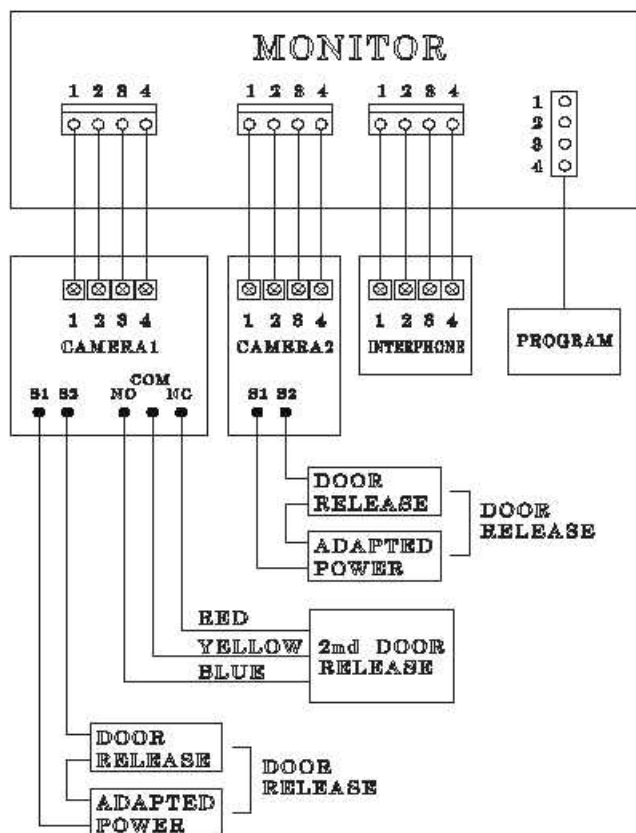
MONITOR

1 2 3 4

1 2 3 4

1 2 3 4

1
2
3
4

1 2 3 4
CAMERA1

1 2 3 4
CAMERA2

1 2 3 4
INTERPHONE

PROGRAM

S1 S2 NO COM NC

S1 S2

DOOR RELEASE

ADAPTED POWER

DOOR RELEASE

RED
YELLOW
BLUE

2nd DOOR RELEASE

DOOR RELEASE

ADAPTED POWER

DOOR RELEASE